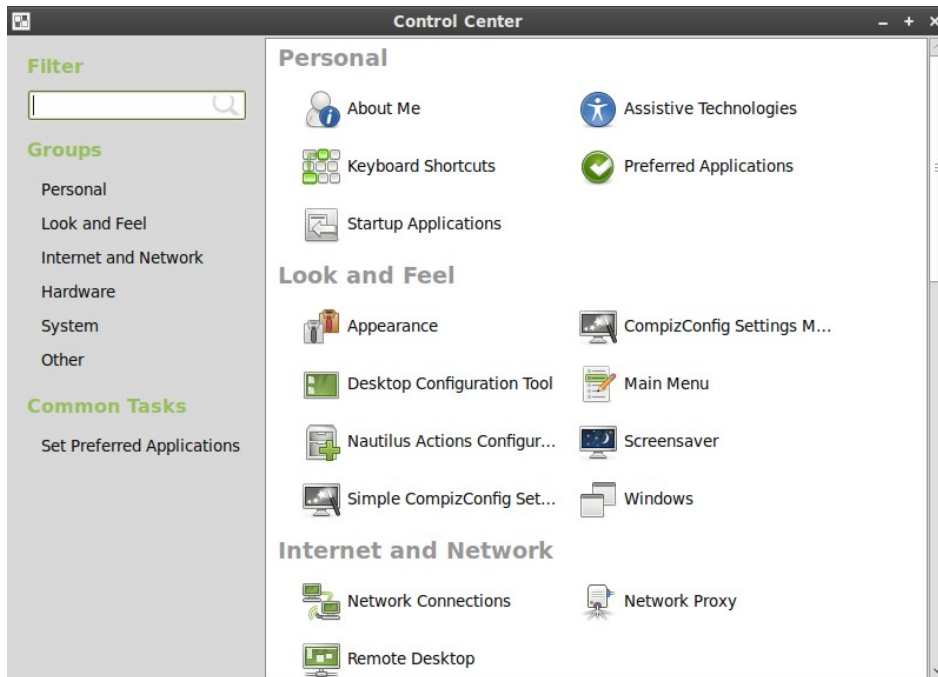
Control Center

Filter

Groups

Personal

Look and Feel

Internet and Network

Hardware

System

Other

Common Tasks

Set Preferred Applications

Personal

About Me

Assistive Technologies

Keyboard Shortcuts

Preferred Applications

Startup Applications

Look and Feel

Appearance

CompizConfig Settings M...

Desktop Configuration Tool

Main Menu

Nautilus Actions Configur...

Screensaver

Simple CompizConfig Set...

Windows

Internet and Network

Network Connections

Network Proxy

Remote Desktop